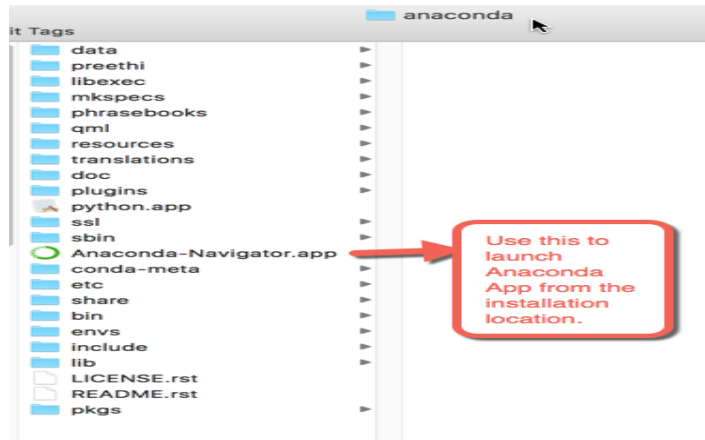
anaconda

it Tags

data
preethi
libexec
mkspecs
phrasebooks
qml
resources
translations
doc
plugins
python.app
ssl
sbin
Anaconda-Navigator.app
conda-meta
etc
share
bin
envs
include
lib
LICENSE.rst
README.rst
pkgs

Use this to launch Anaconda App from the installation location.